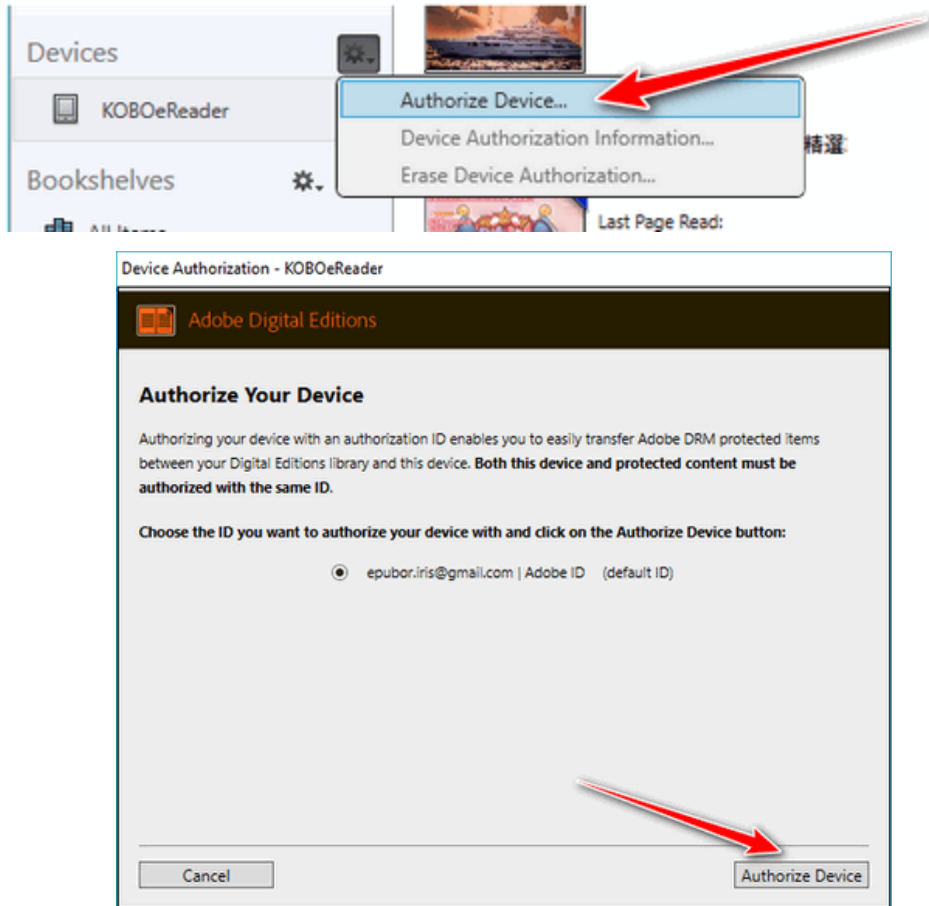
Devices

KOBOeReader

Bookshelves

All Items

Authorize Device...

Device Authorization Information...

Erase Device Authorization...

精選

Last Page Read:

Device Authorization - KOBOeReader

Adobe Digital Editions

Authorize Your Device

Authorizing your device with an authorization ID enables you to easily transfer Adobe DRM protected items between your Digital Editions library and this device. **Both this device and protected content must be authorized with the same ID.**

**Choose the ID you want to authorize your device with and click on the Authorize Device button:**

epubor.iris@gmail.com | Adobe ID (default ID)

Cancel

Authorize Device